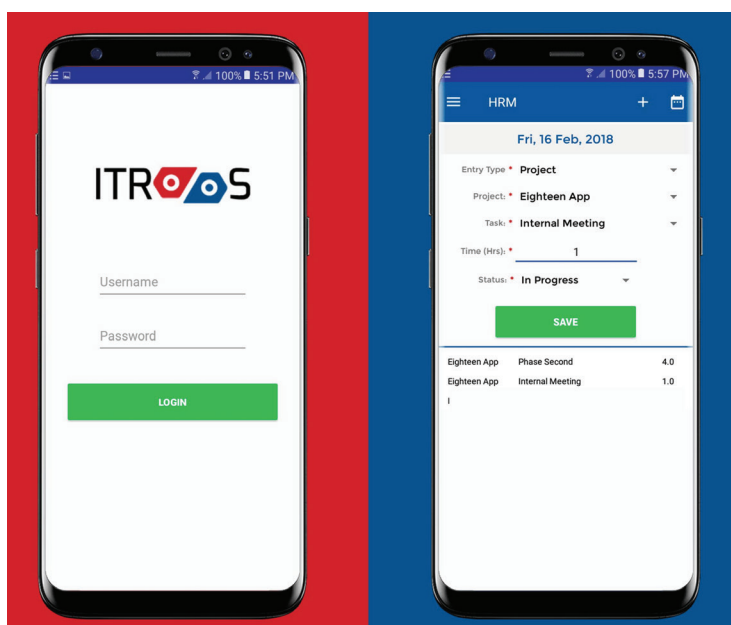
100% 5:51 PM

ITROOS

Username

Password

LOGIN

100% 5:57 PM

HRM

Fri, 16 Feb, 2018

Entry Type * Project

Project: * Eighteen App

Task: * Internal Meeting

Time (Hrs): * 1

Status: * In Progress

SAVE

| Eighteen App | Phase Second | 4.0 |
|---|---|---|
| Eighteen App | Internal Meeting | 1.0 |